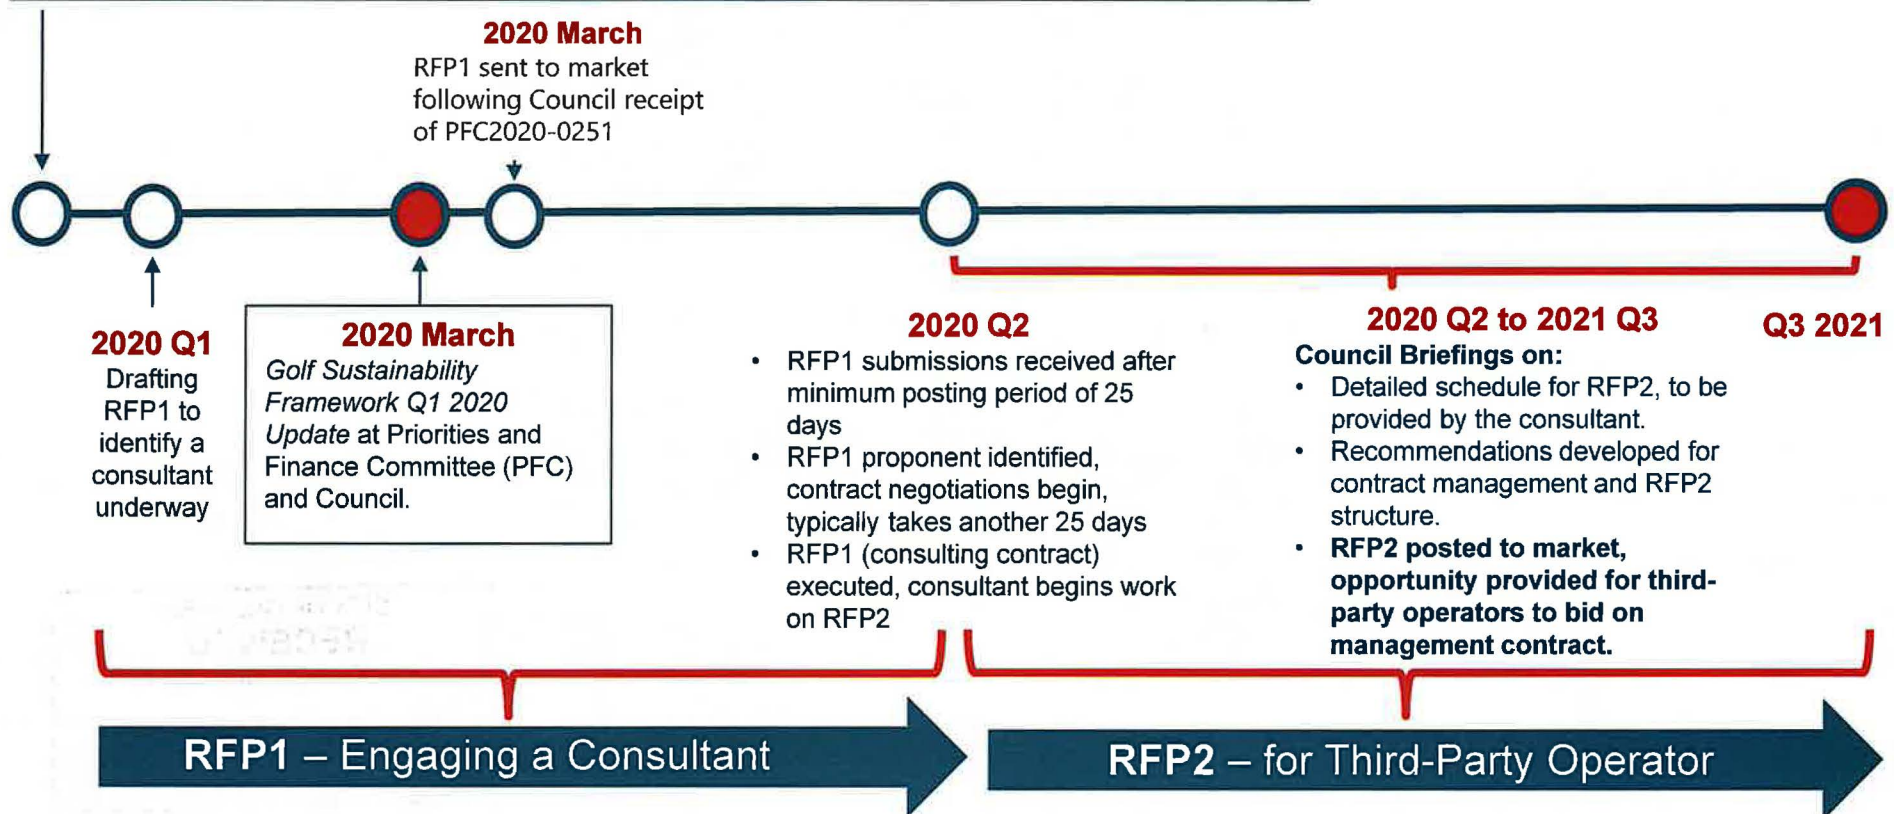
2020 March
RFP1 sent to market following Council receipt of PFC2020-0251

2020 Q1
Drafting RFP1 to identify a consultant underway

2020 March
*Golf Sustainability Framework Q1 2020 Update* at Priorities and Finance Committee (PFC) and Council.

2020 Q2
- RFP1 submissions received after minimum posting period of 25 days
- RFP1 proponent identified, contract negotiations begin, typically takes another 25 days
- RFP1 (consulting contract) executed, consultant begins work on RFP2

2020 Q2 to 2021 Q3
**Council Briefings on:**
- Detailed schedule for RFP2, to be provided by the consultant.
- Recommendations developed for contract management and RFP2 structure.
- **RFP2 posted to market, opportunity provided for third-party operators to bid on management contract.**

Q3 2021

RFP1 – Engaging a Consultant

RFP2 – for Third-Party Operator